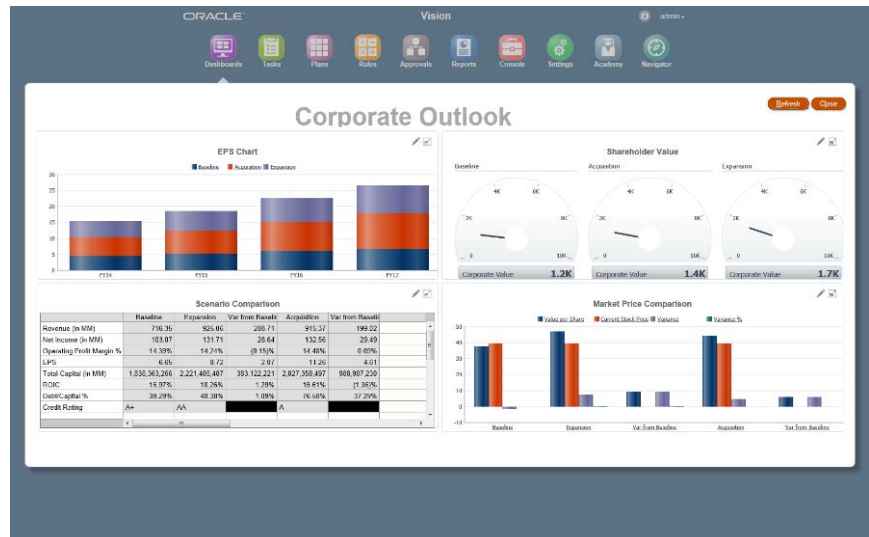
ORACLE

Vision

admin

Dashboards Tasks Plans Rules Approvals Reports Console Settings Academy Navigator

Corporate Outlook

Refresh Close

EPS Chart

Baseline Acquisition Expansion

30
25
20
15
10
5
0

FY14 FY15 FY16 FY17

Shareholder Value

Baseline

Acquisition

Expansion

4K 6K 2K 8K 0 10K

Corporate Value 1.2K

4K 6K 2K 8K 0 10K

Corporate Value 1.4K

4K 6K 2K 8K 0 10K

Corporate Value 1.7K

Scenario Comparison

| | Baseline | Expansion | Var from Baseli | Acquisition | Var from Baseli |
|---|---|---|---|---|---|
| Revenue (in MM) | 716.35 | 925.06 | 208.71 | 915.37 | 199.02 |
| Net Income (in MM) | 103.07 | 131.71 | 28.64 | 132.56 | 29.49 |
| Operating Profit Margin % | 14.39% | 14.24% | (0.15)% | 14.48% | 0.09% |
| EPS | 6.05 | 8.72 | 2.67 | 11.26 | 4.61 |
| Total Capital (in MM) | 1,838,363,266 | 2,221,485,487 | 383,122,221 | 2,827,350,497 | 988,987,230 |
| ROIC | 16.97% | 18.26% | 1.29% | 15.61% | (1.36)% |
| Debt/Capital % | 39.29% | 40.38% | 1.09% | 76.58% | 37.29% |
| Credit Rating | A+ | AA | | A | |

Market Price Comparison

Value per Share Current Stock Price Variance Variance %

50
40
30
20
10
0
-10

Baseline Expansion Var from Baseline Acquisition Var from Baseline